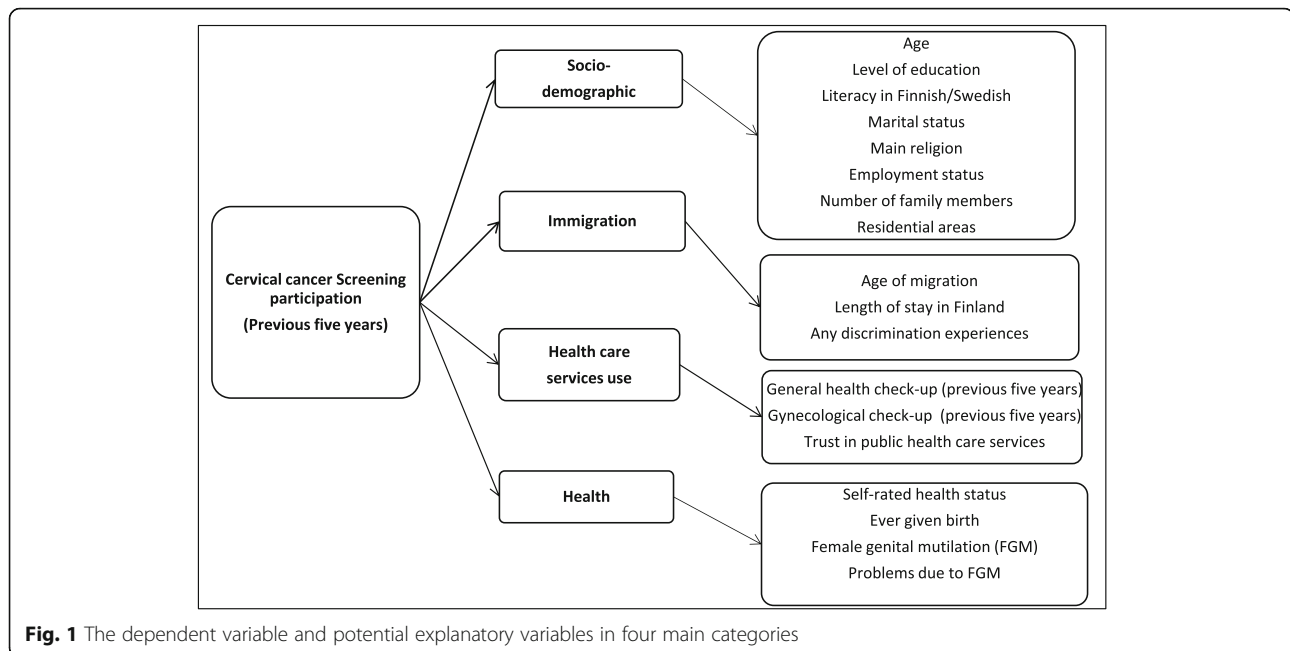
Cervical cancer Screening participation

(Previous five years)

Socio-demographic

Age
Level of education
Literacy in Finnish/Swedish
Marital status
Main religion
Employment status
Number of family members
Residential areas

Immigration

Age of migration
Length of stay in Finland
Any discrimination experiences

Health care services use

General health check-up (previous five years)
Gynecological check-up (previous five years)
Trust in public health care services

Health

Self-rated health status
Ever given birth
Female genital mutilation (FGM)
Problems due to FGM

**Fig. 1** The dependent variable and potential explanatory variables in four main categories